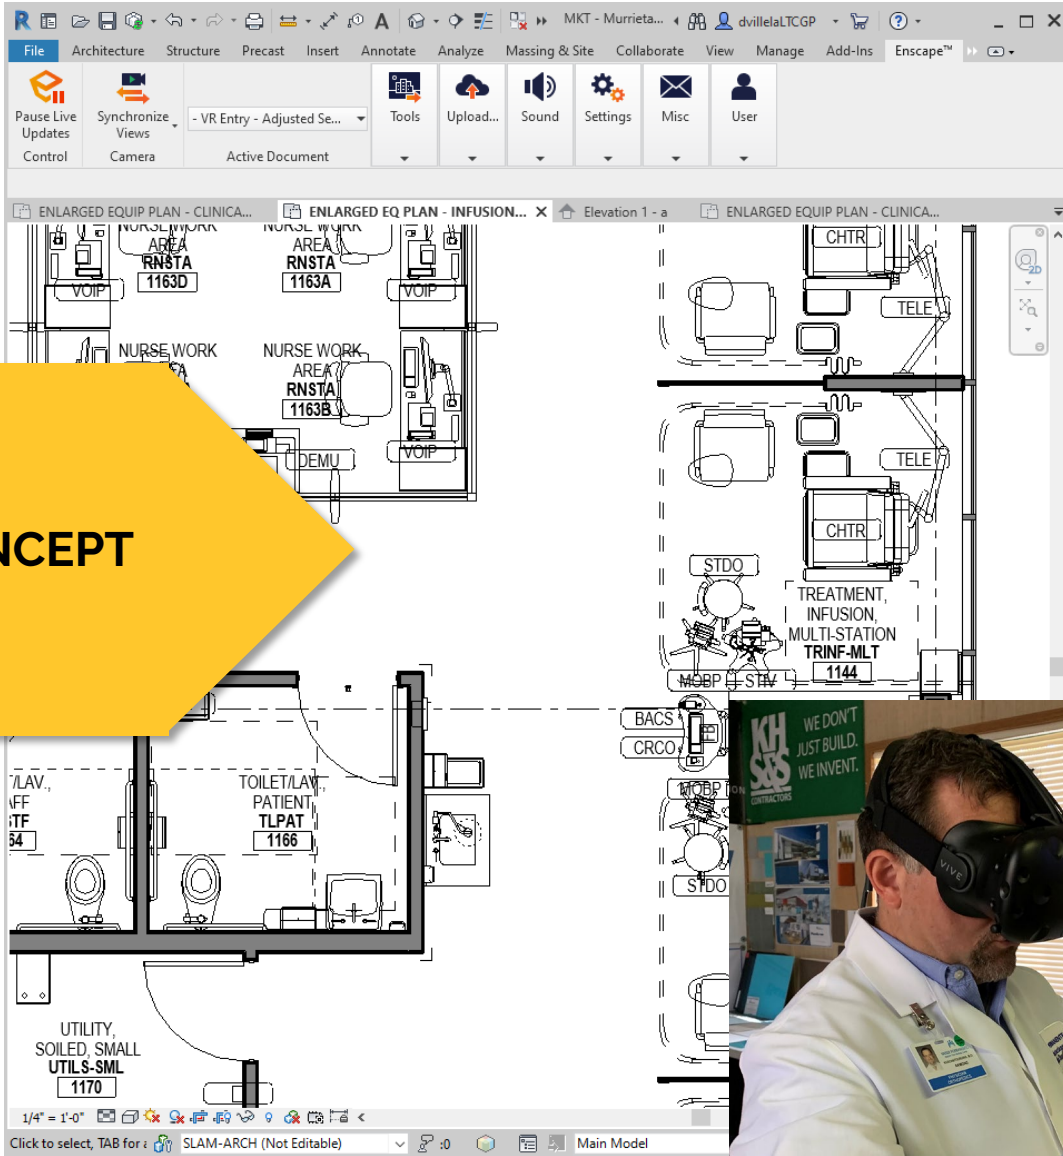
MKT - Murrieta... dvillelaLTCGP

File Architecture Structure Precast Insert Annotate Analyze Massing & Site Collaborate View Manage Add-Ins Enscape™

Pause Live Updates
Synchronize Views
- VR Entry - Adjusted Se...
Tools
Upload...
Sound
Settings
Misc
User
Control
Camera
Active Document

ENLARGED EQUIP PLAN - CLINICA...
ENLARGED EQ PLAN - INFUSION...
Elevation 1 - a
ENLARGED EQUIP PLAN - CLINICA...

NURSE WORK AREA RNSTA 1163D
NURSE WORK AREA RNSTA 1163A
VOIP
VOIP
NURSE WORK AREA
NURSE WORK AREA RNSTA 1163B
DEMU
VOIP
CHTR
TELE
TELE
CHTR
STDO
TREATMENT, INFUSION, MULTI-STATION TRINF-MLT 1144
MOBP
STIV
BACS
CRCO
MOBP
STDO

NCEPT

T/LAV., AFF STF 64
TOILET/LAV., PATIENT TLPAT 1166
UTILITY, SOILED, SMALL UTILS-SML 1170

KH S&S CONTRACTORS WE DON'T JUST BUILD. WE INVENT.
VIVE

1/4" = 1'-0"
Click to select, TAB for a
SLAM-ARCH (Not Editable)
:0
Main Model